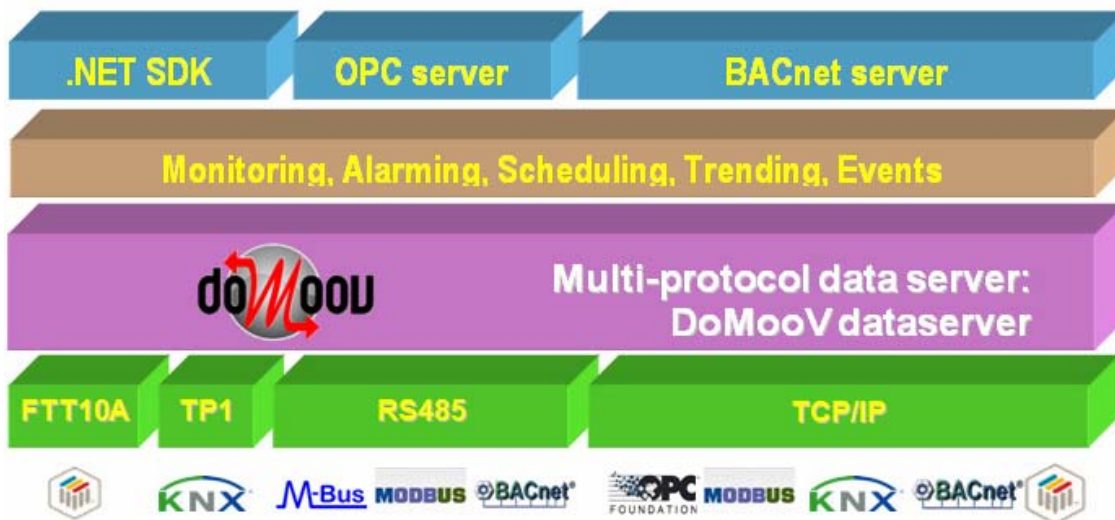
.NET SDK

OPC server

BACnet server

Monitoring, Alarming, Scheduling, Trending, Events

doMooV

Multi-protocol data server: DoMooV dataserver

FTT10A

TP1

RS485

TCP/IP

KNX

M-Bus

MODBUS

BACnet®

OPC FOUNDATION

MODBUS

KNX

BACnet®